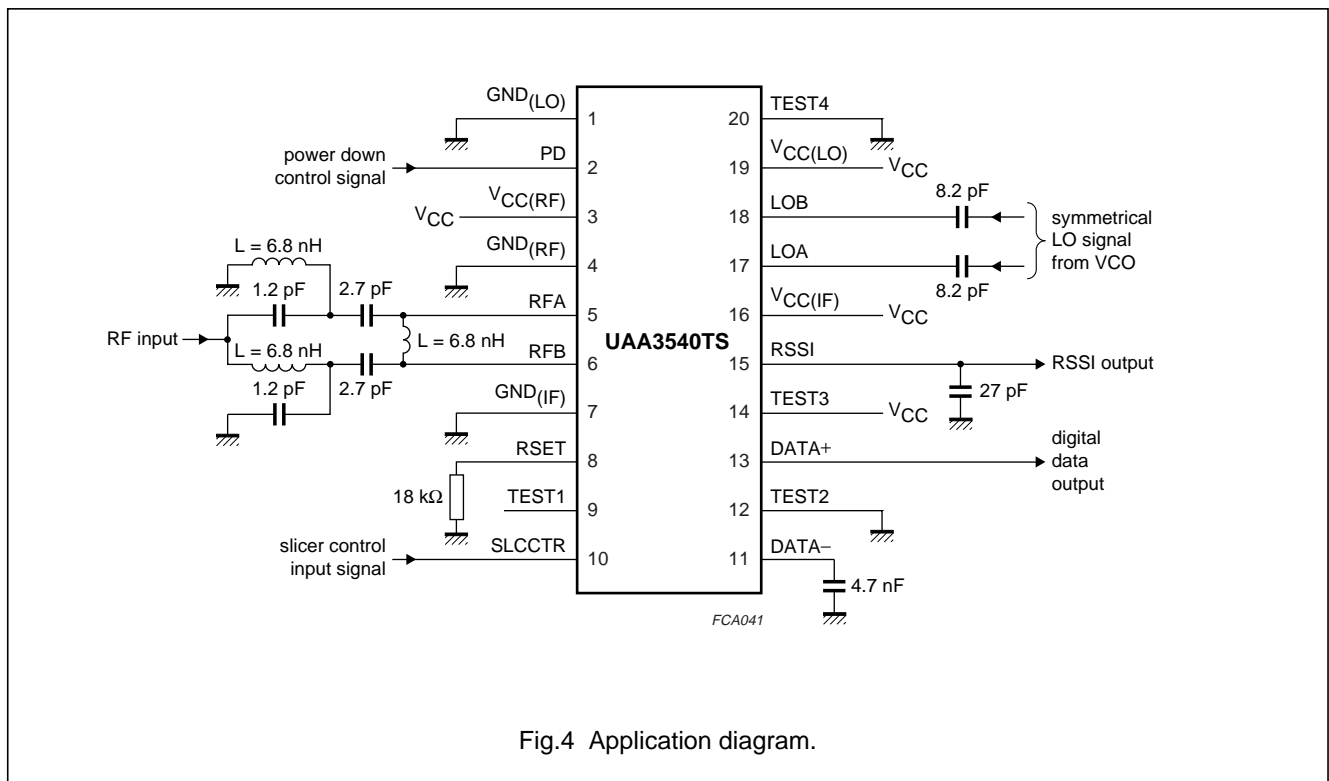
$GND_{(LO)}$ 1
power down control signal
PD 2
$V_{CC}$ $V_{CC(RF)}$ 3
L = 6.8 nH
$GND_{(RF)}$ 4
1.2 pF
2.7 pF
RFA 5
RF input
L = 6.8 nH
L = 6.8 nH
RFB 6
1.2 pF
2.7 pF
$GND_{(IF)}$ 7
RSET 8
18 kΩ
TEST1 9
slicer control input signal
SLCCTR 10

UAA3540TS

20 TEST4
19 $V_{CC(LO)}$ $V_{CC}$
8.2 pF
18 LOB
symmetrical LO signal from VCO
17 LOA
8.2 pF
16 $V_{CC(IF)}$ $V_{CC}$
15 RSSI
RSSI output
27 pF
14 TEST3 $V_{CC}$
13 DATA+
digital data output
12 TEST2
11 DATA−
4.7 nF

FCA041

Fig.4 Application diagram.